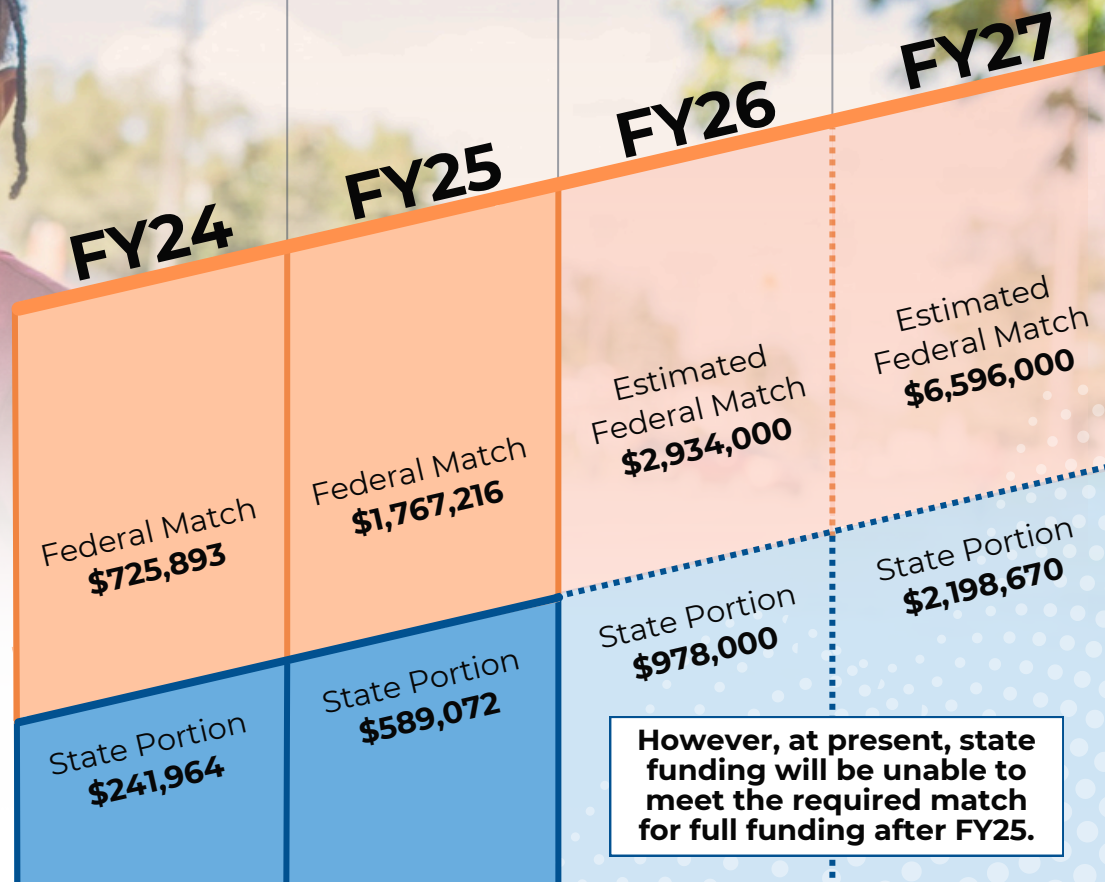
| FY24 | FY25 | FY26 | FY27 |
|---|---|---|---|
| Federal Match $725,893 | Federal Match $1,767,216 | Estimated Federal Match $2,934,000 | Estimated Federal Match $6,596,000 |
| State Portion $241,964 | State Portion $589,072 | State Portion $978,000 | State Portion $2,198,670 |

However, at present, state funding will be unable to meet the required match for full funding after FY25.